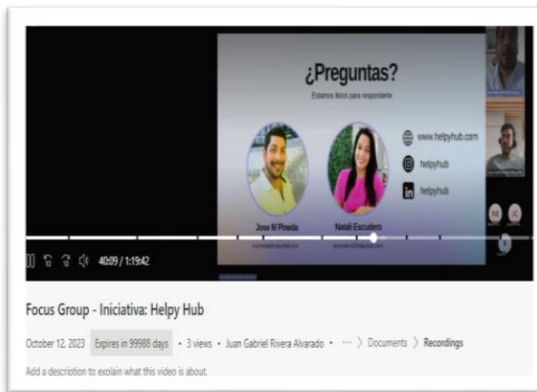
¿Preguntas?

Estamos listos para responderte

Jose M Pineda

Natali Escudero

www.helpyhub.com

helpyhub

helpyhub

40:09 / 1:19:42

Focus Group - Iniciativa: Helpy Hub

October 12, 2023 Expires in 99988 days • 3 views • Juan Gabriel Rivera Alvarado • ··· 〉 Documents 〉 Recordings

Add a description to explain what this video is about.